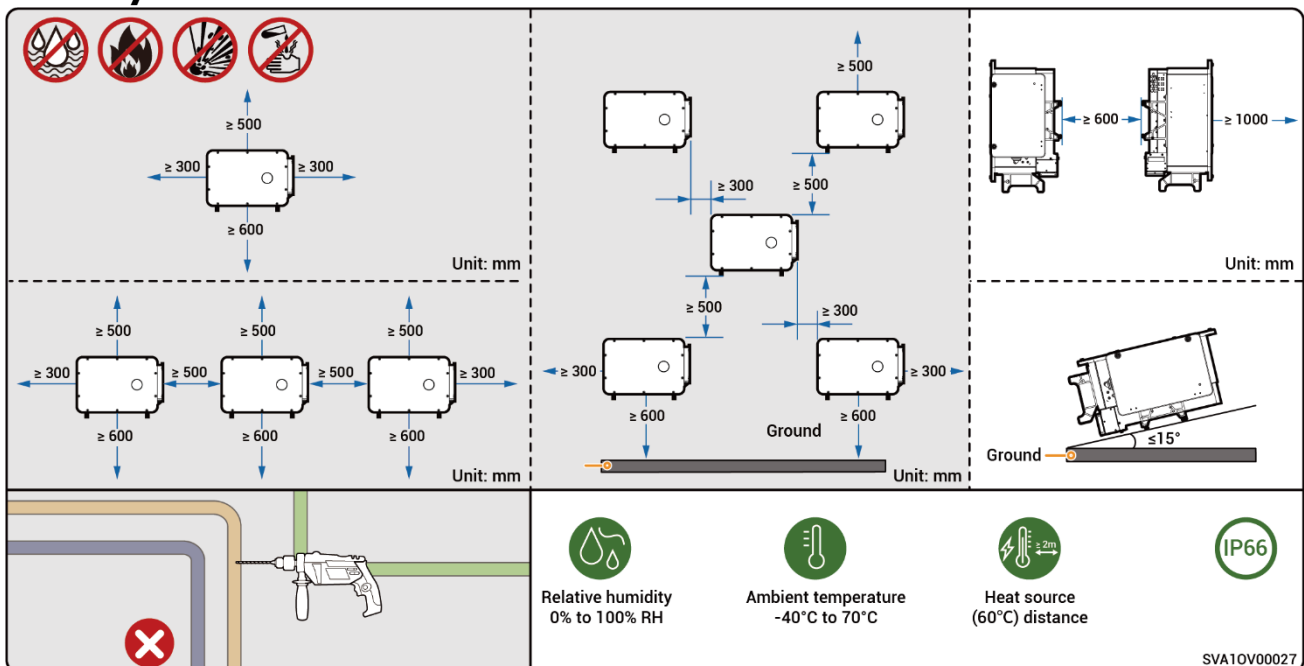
≥ 500
≥ 300
≥ 300
≥ 600
Unit: mm

≥ 500
≥ 500
≥ 500
≥ 300
≥ 500
≥ 500
≥ 300
≥ 600
≥ 600
≥ 600
Unit: mm

≥ 500
≥ 300
≥ 500
≥ 500
≥ 300
≥ 300
≥ 300
≥ 600
≥ 600
Ground
Unit: mm

≥ 600
≥ 1000
Unit: mm

Ground
≤15°

Relative humidity
0% to 100% RH

Ambient temperature
-40°C to 70°C

≥ 2m
Heat source
(60°C) distance

IP66

SVA1OV00027